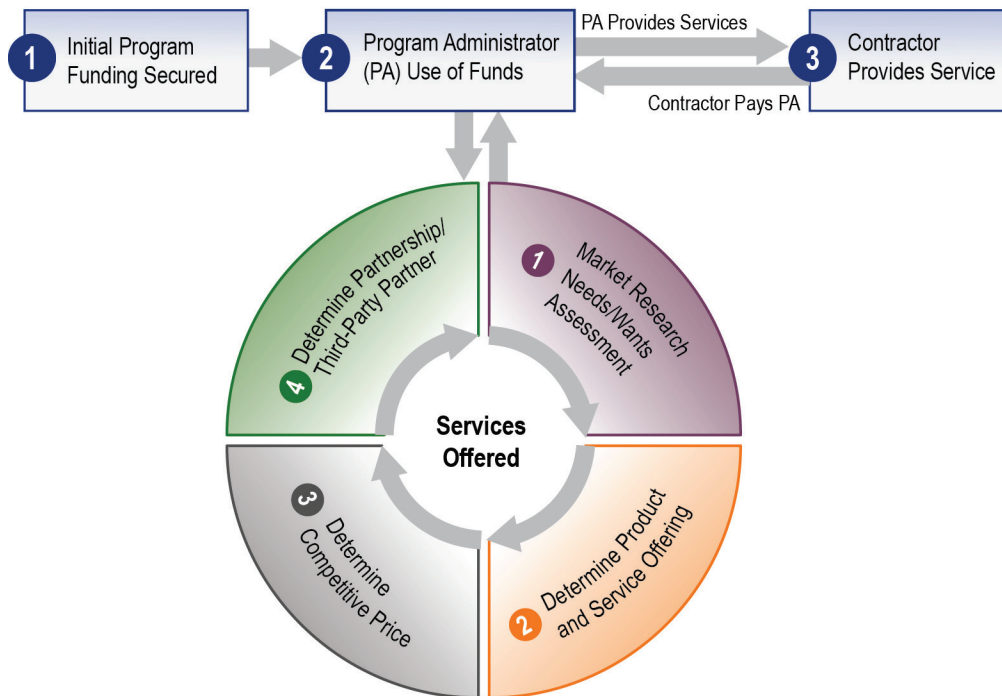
1 Initial Program Funding Secured

2 Program Administrator (PA) Use of Funds

PA Provides Services

3 Contractor Provides Service

Contractor Pays PA

1 Market Research Needs/Wants Assessment

2 Determine Product and Service Offering

3 Determine Competitive Price

4 Determine Partnership/ Third-Party Partner

Services Offered